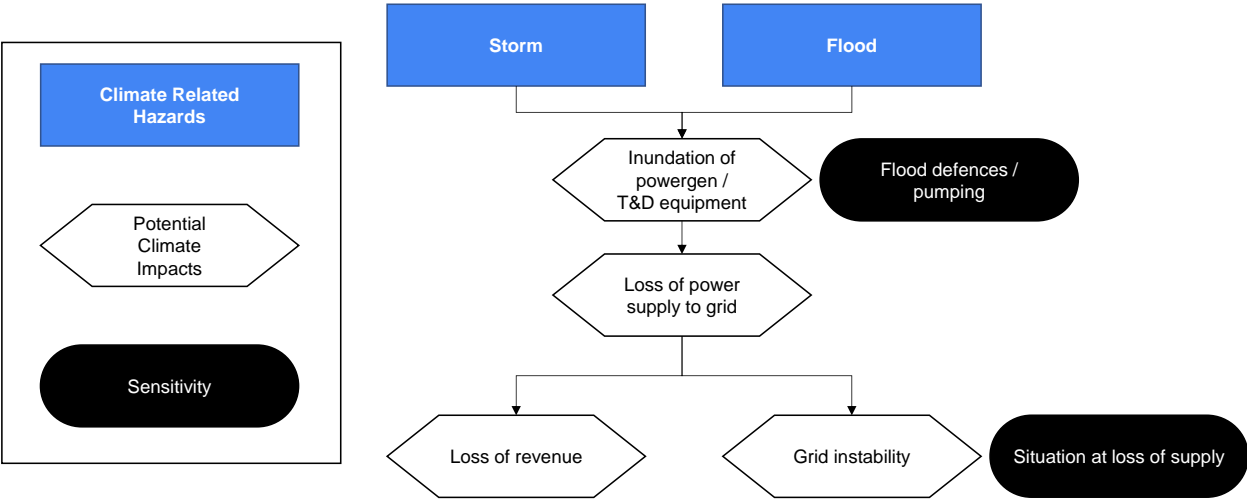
Climate Related Hazards

Potential Climate Impacts

Sensitivity

Storm

Flood

Inundation of powergen / T&D equipment

Flood defences / pumping

Loss of power supply to grid

Loss of revenue

Grid instability

Situation at loss of supply